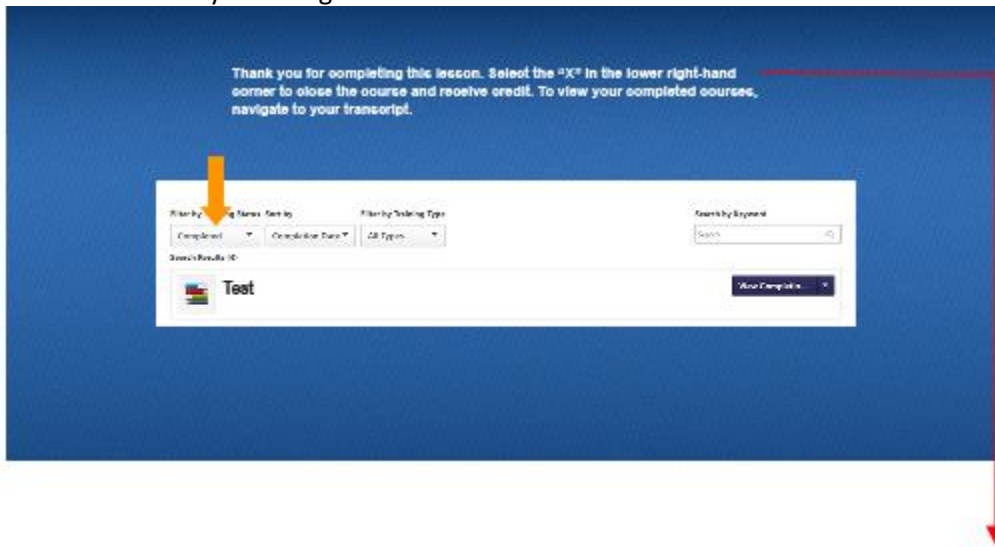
Thank you for completing this lesson. Select the "X" in the lower right-hand corner to close the course and receive credit. To view your completed courses, navigate to your transcript.

Filter by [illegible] Status Sort by
Filter by Training Type
Search by Keyword

Completed
Completion Date
All Types
Search

Search Results (1)

Test

View Completion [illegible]